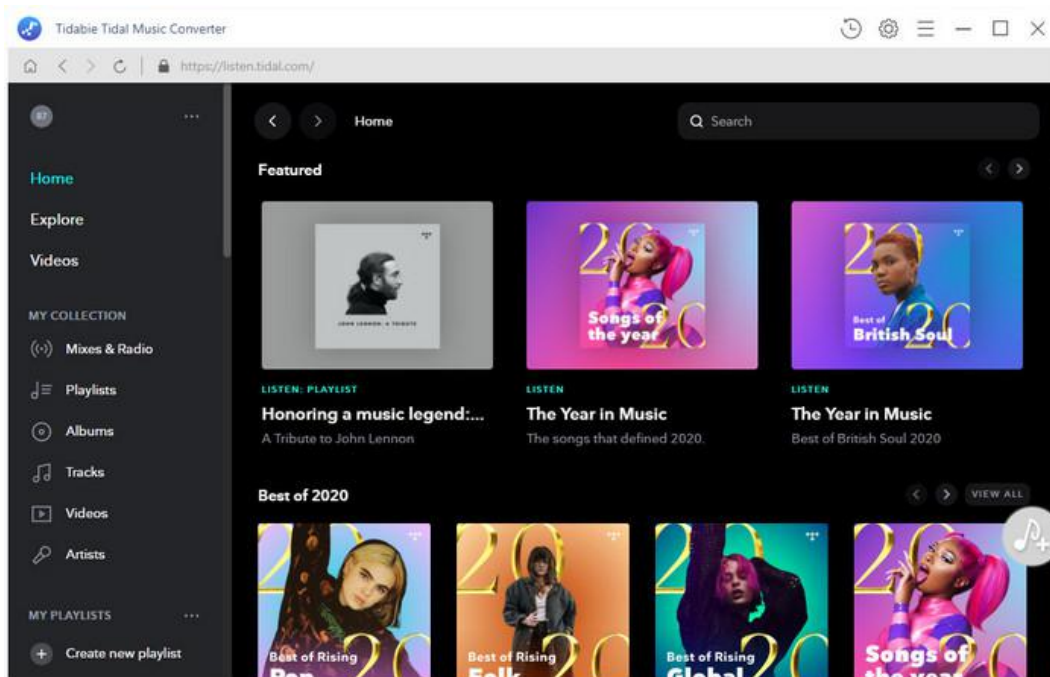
Tidabie Tidal Music Converter

https://listen.tidal.com/

BT ...

Home

Explore

Videos

MY COLLECTION

Mixes & Radio

Playlists

Albums

Tracks

Videos

Artists

MY PLAYLISTS ...

Create new playlist

Home

Search

Featured

JOHN LENNON: A TRIBUTE

20 Songs of the year 20

20 Best of British Soul 20

LISTEN: PLAYLIST

Honoring a music legend:...

A Tribute to John Lennon

LISTEN

The Year in Music

The songs that defined 2020.

LISTEN

The Year in Music

Best of British Soul 2020

Best of 2020

VIEW ALL

Best of Rising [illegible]

Best of Rising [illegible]

Best of Rising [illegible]

Songs of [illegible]